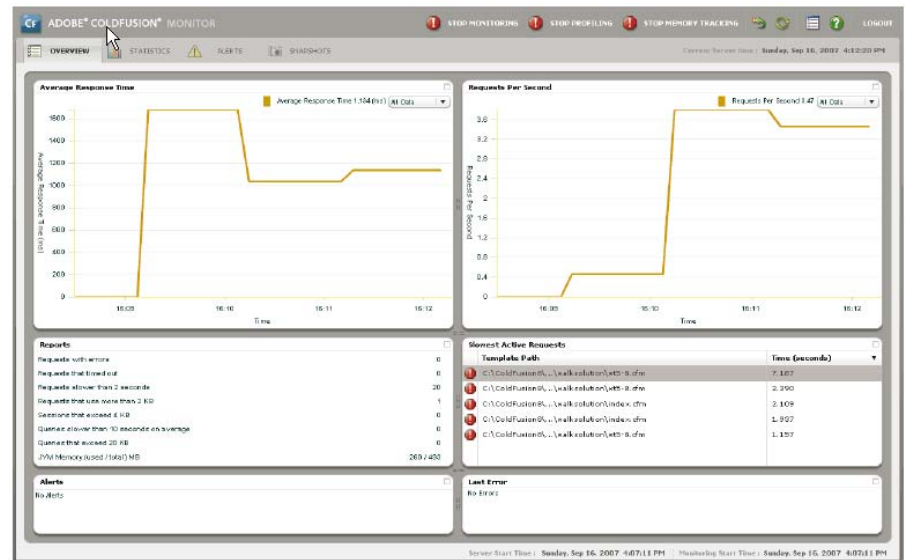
Cf ADOBE® COLDFUSION® MONITOR

STOP MONITORING STOP PROFILING STOP MEMORY TRACKING LOGOUT

OVERVIEW STATISTICS ALERTS SNAPSHOTS

Current Server time : Sunday, Sep 16, 2007 4:12:20 PM

Average Response Time

Average Response Time 1,184 (ms) All Data

Average Response Time (ms)

1600
1400
1200
1000
800
600
400
200
0

16:09 16:10 16:11 16:12

Time

Requests Per Second

Requests Per Second 3.47 All Data

Requests Per Second

3.6
3.2
2.8
2.4
2
1.6
1.2
0.8
0.4
0

16:09 16:10 16:11 16:12

Time

Reports

| | |
|---|---|
| Requests with errors | 0 |
| Requests that timed out | 0 |
| Requests slower than 2 seconds | 20 |
| Requests that use more than 2 KB | 1 |
| Sessions that exceed 4 KB | 0 |
| Queries slower than 10 seconds on average | 0 |
| Queries that exceed 20 KB | 0 |
| JVM Memory (used / total) MB | 260 / 480 |

Slowest Active Requests

| Template Path | Time (seconds) |
|---|---|
| C:\ColdFusion8\...\walksolution\et5-8.cfm | 7.167 |
| C:\ColdFusion8\...\walksolution\et5-8.cfm | 2.390 |
| C:\ColdFusion8\...\walksolution\index.cfm | 2.109 |
| C:\ColdFusion8\...\walksolution\index.cfm | 1.937 |
| C:\ColdFusion8\...\walksolution\et5-8.cfm | 1.157 |

Alerts

No Alerts

Last Error

No Errors

Server Start Time : Sunday, Sep 16, 2007 4:07:11 PM | Monitoring Start Time : Sunday, Sep 16, 2007 4:07:11 PM